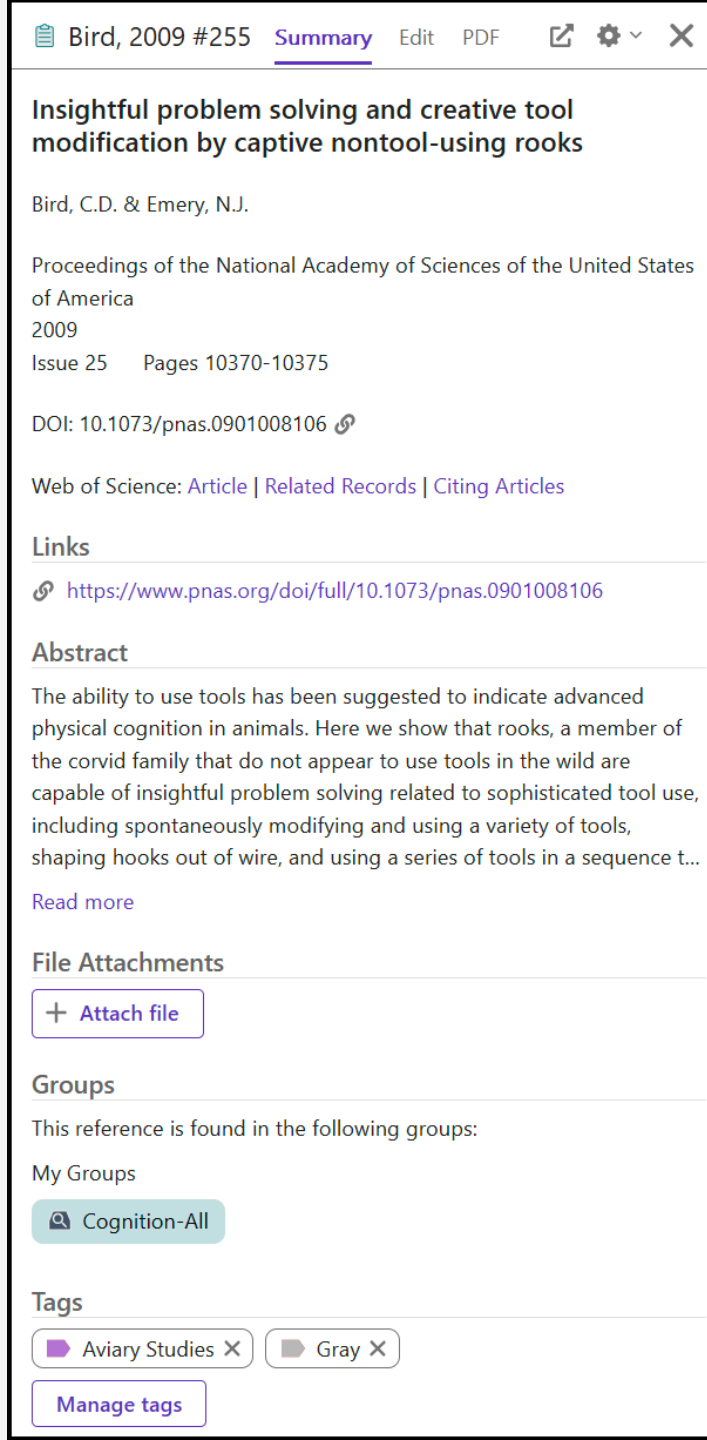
Bird, 2009 #255 Summary Edit PDF

Insightful problem solving and creative tool modification by captive nontool-using rooks

Bird, C.D. & Emery, N.J.

Proceedings of the National Academy of Sciences of the United States of America
2009
Issue 25 Pages 10370-10375

DOI: 10.1073/pnas.0901008106

Web of Science: Article | Related Records | Citing Articles

Links

https://www.pnas.org/doi/full/10.1073/pnas.0901008106

Abstract

The ability to use tools has been suggested to indicate advanced physical cognition in animals. Here we show that rooks, a member of the corvid family that do not appear to use tools in the wild are capable of insightful problem solving related to sophisticated tool use, including spontaneously modifying and using a variety of tools, shaping hooks out of wire, and using a series of tools in a sequence t...

Read more

File Attachments

+ Attach file

Groups

This reference is found in the following groups:

My Groups

Cognition-All

Tags

Aviary Studies ✕ Gray ✕

Manage tags